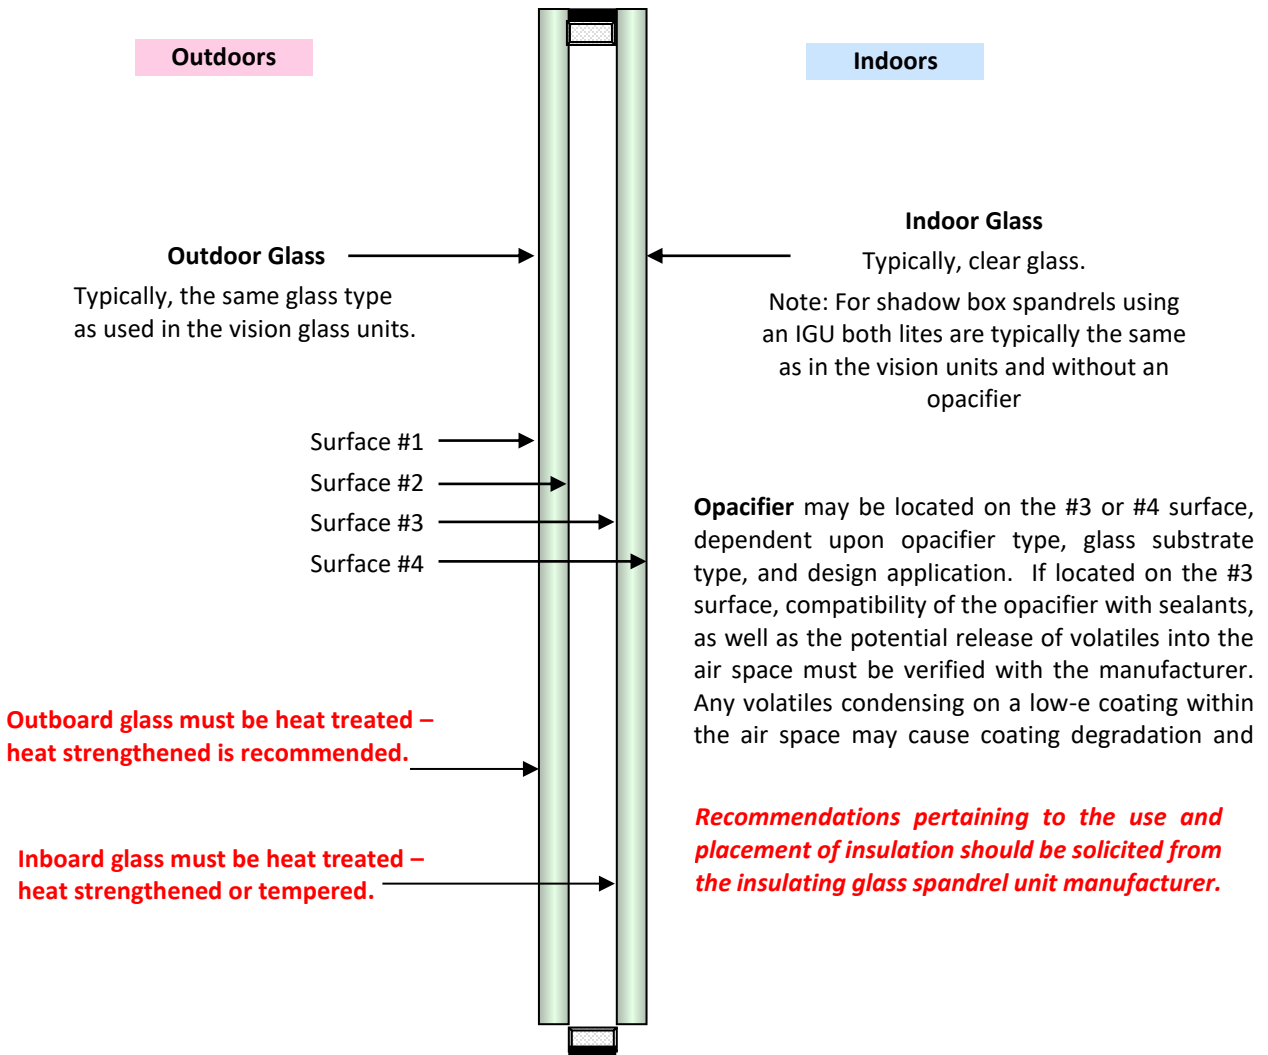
Outdoors

Indoors

Outdoor Glass

Typically, the same glass type as used in the vision glass units.

Indoor Glass

Typically, clear glass.

Note: For shadow box spandrels using an IGU both lites are typically the same as in the vision units and without an opacifier

Surface #1

Surface #2

Surface #3

Surface #4

**Opacifier** may be located on the #3 or #4 surface, dependent upon opacifier type, glass substrate type, and design application. If located on the #3 surface, compatibility of the opacifier with sealants, as well as the potential release of volatiles into the air space must be verified with the manufacturer. Any volatiles condensing on a low-e coating within the air space may cause coating degradation and

Outboard glass must be heat treated – heat strengthened is recommended.

Recommendations pertaining to the use and placement of insulation should be solicited from the insulating glass spandrel unit manufacturer.

Inboard glass must be heat treated – heat strengthened or tempered.